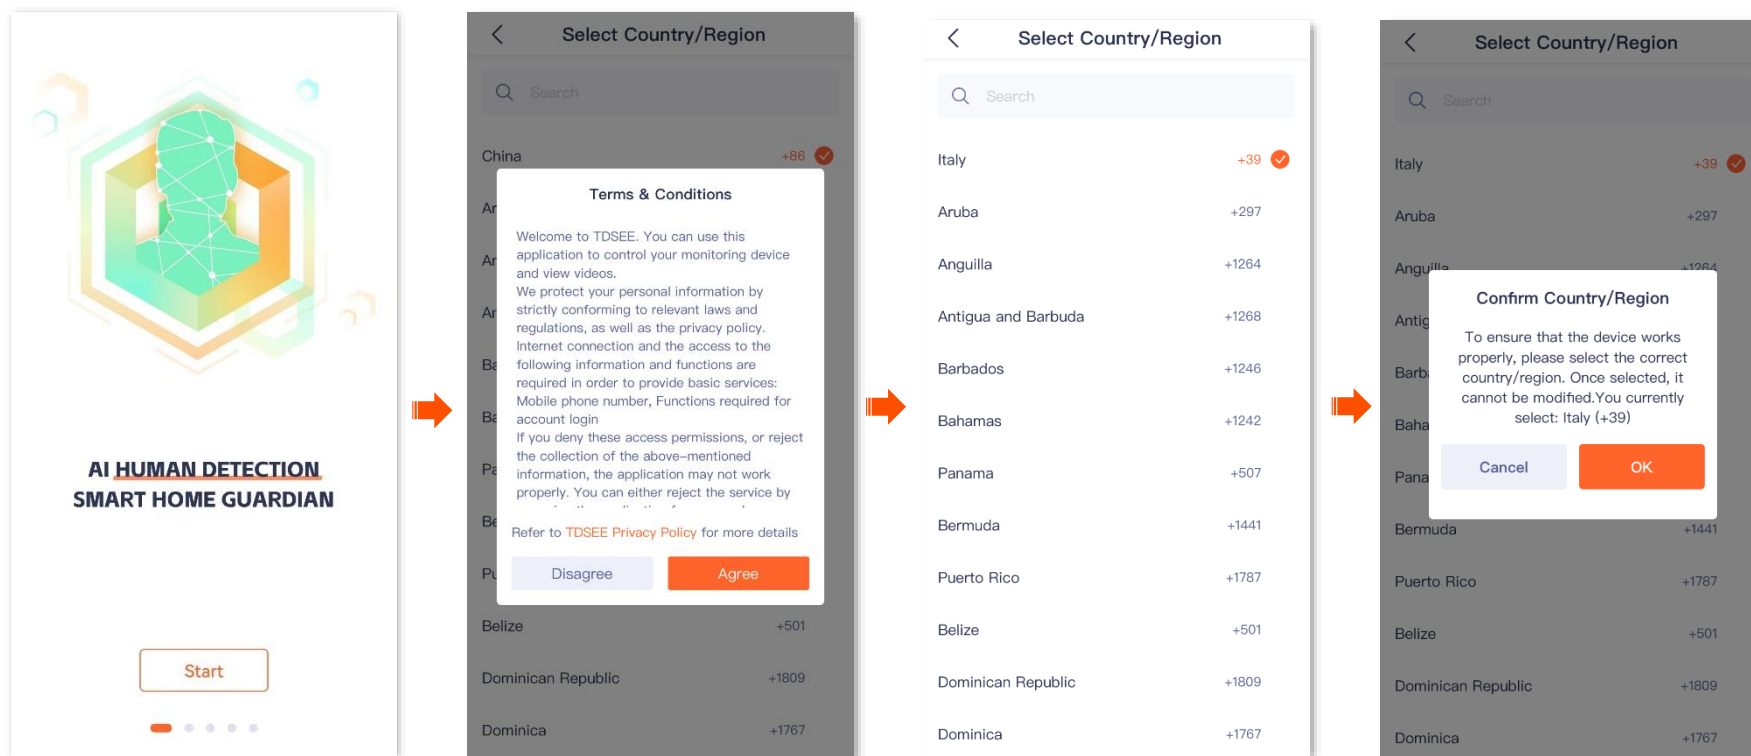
AI HUMAN DETECTION
SMART HOME GUARDIAN

Start

Select Country/Region

Search

China +86

Ar

Ar

Ar

Ba

Ba

Pa

Be

Pu

Terms & Conditions

Welcome to TDSEE. You can use this application to control your monitoring device and view videos.
We protect your personal information by strictly conforming to relevant laws and regulations, as well as the privacy policy. Internet connection and the access to the following information and functions are required in order to provide basic services: Mobile phone number, Functions required for account login
If you deny these access permissions, or reject the collection of the above-mentioned information, the application may not work properly. You can either reject the service by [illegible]

Refer to TDSEE Privacy Policy for more details

Disagree Agree

Belize +501

Dominican Republic +1809

Dominica +1767

Select Country/Region

Search

Italy +39

Aruba +297

Anguilla +1264

Antigua and Barbuda +1268

Barbados +1246

Bahamas +1242

Panama +507

Bermuda +1441

Puerto Rico +1787

Belize +501

Dominican Republic +1809

Dominica +1767

Select Country/Region

Search

Italy +39

Aruba +297

Anguilla +1264

Antig

Barb

Baha

Pana

Confirm Country/Region

To ensure that the device works properly, please select the correct country/region. Once selected, it cannot be modified.You currently select: Italy (+39)

Cancel OK

Bermuda +1441

Puerto Rico +1787

Belize +501

Dominican Republic +1809

Dominica +1767